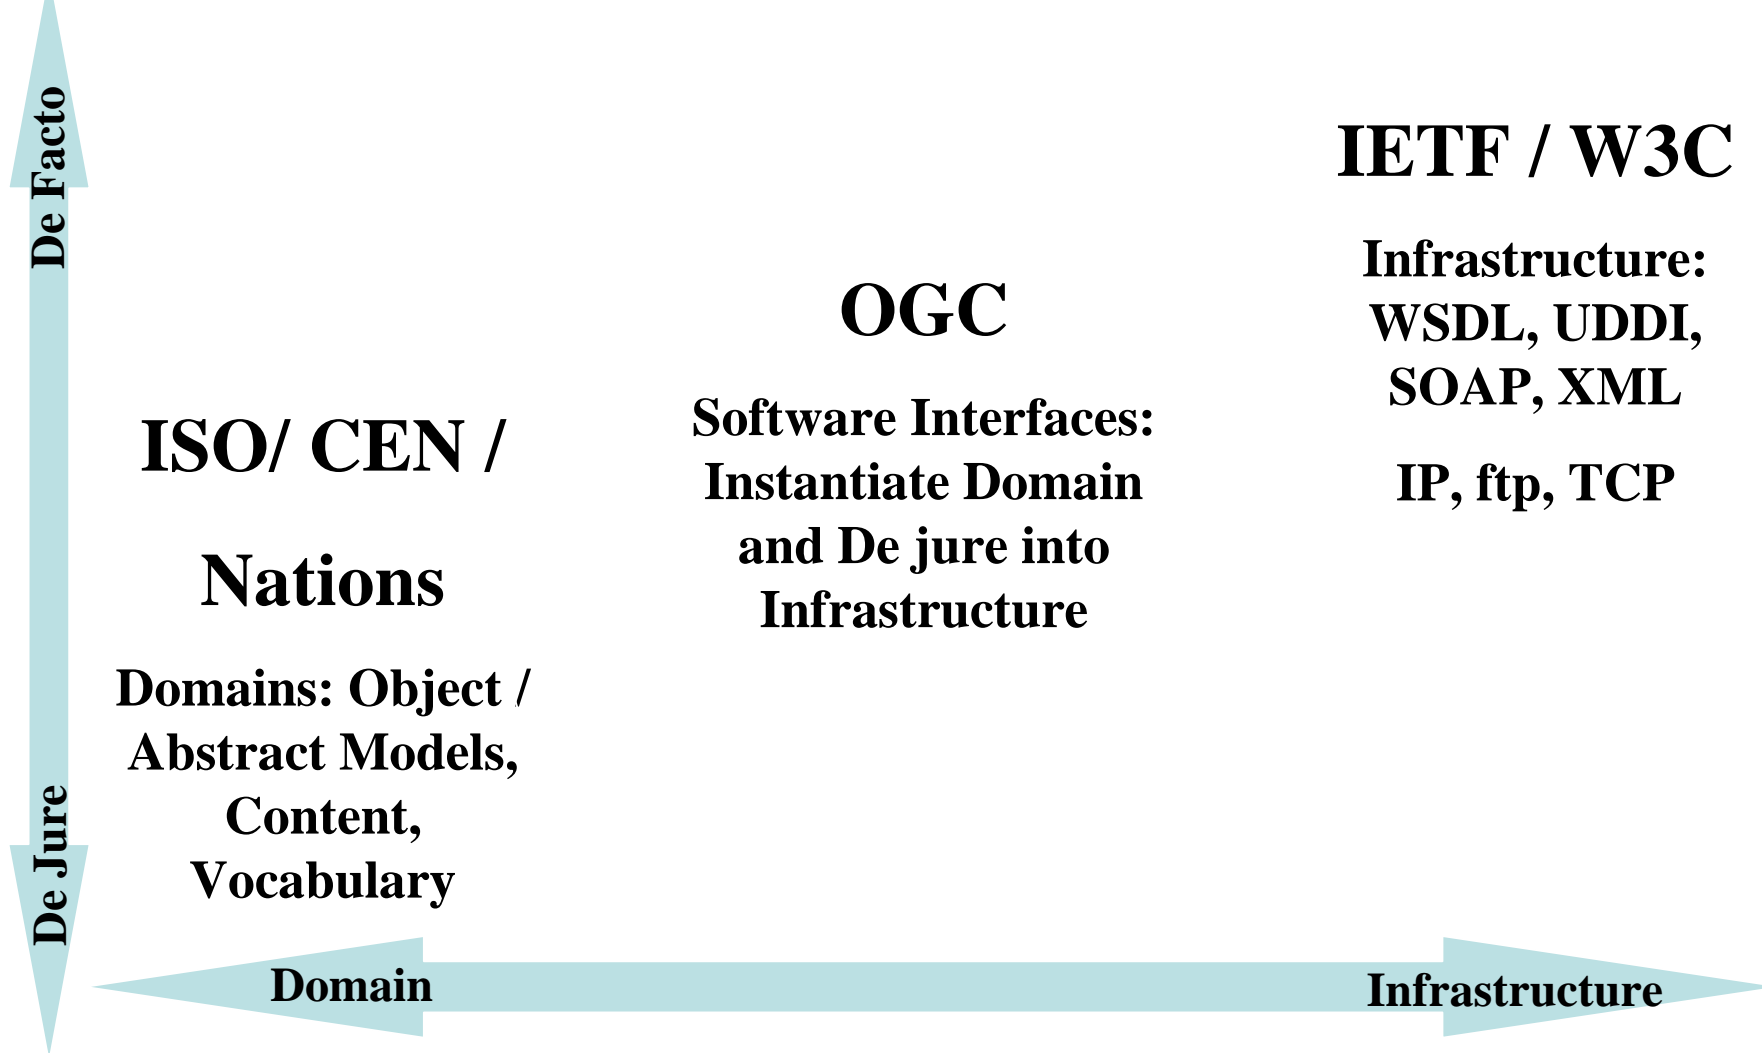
De Facto

IETF / W3C

Infrastructure: WSDL, UDDI, SOAP, XML

IP, ftp, TCP

OGC

Software Interfaces: Instantiate Domain and De jure into Infrastructure

ISO/ CEN /

Nations

Domains: Object / Abstract Models, Content, Vocabulary

De Jure

Domain

Infrastructure